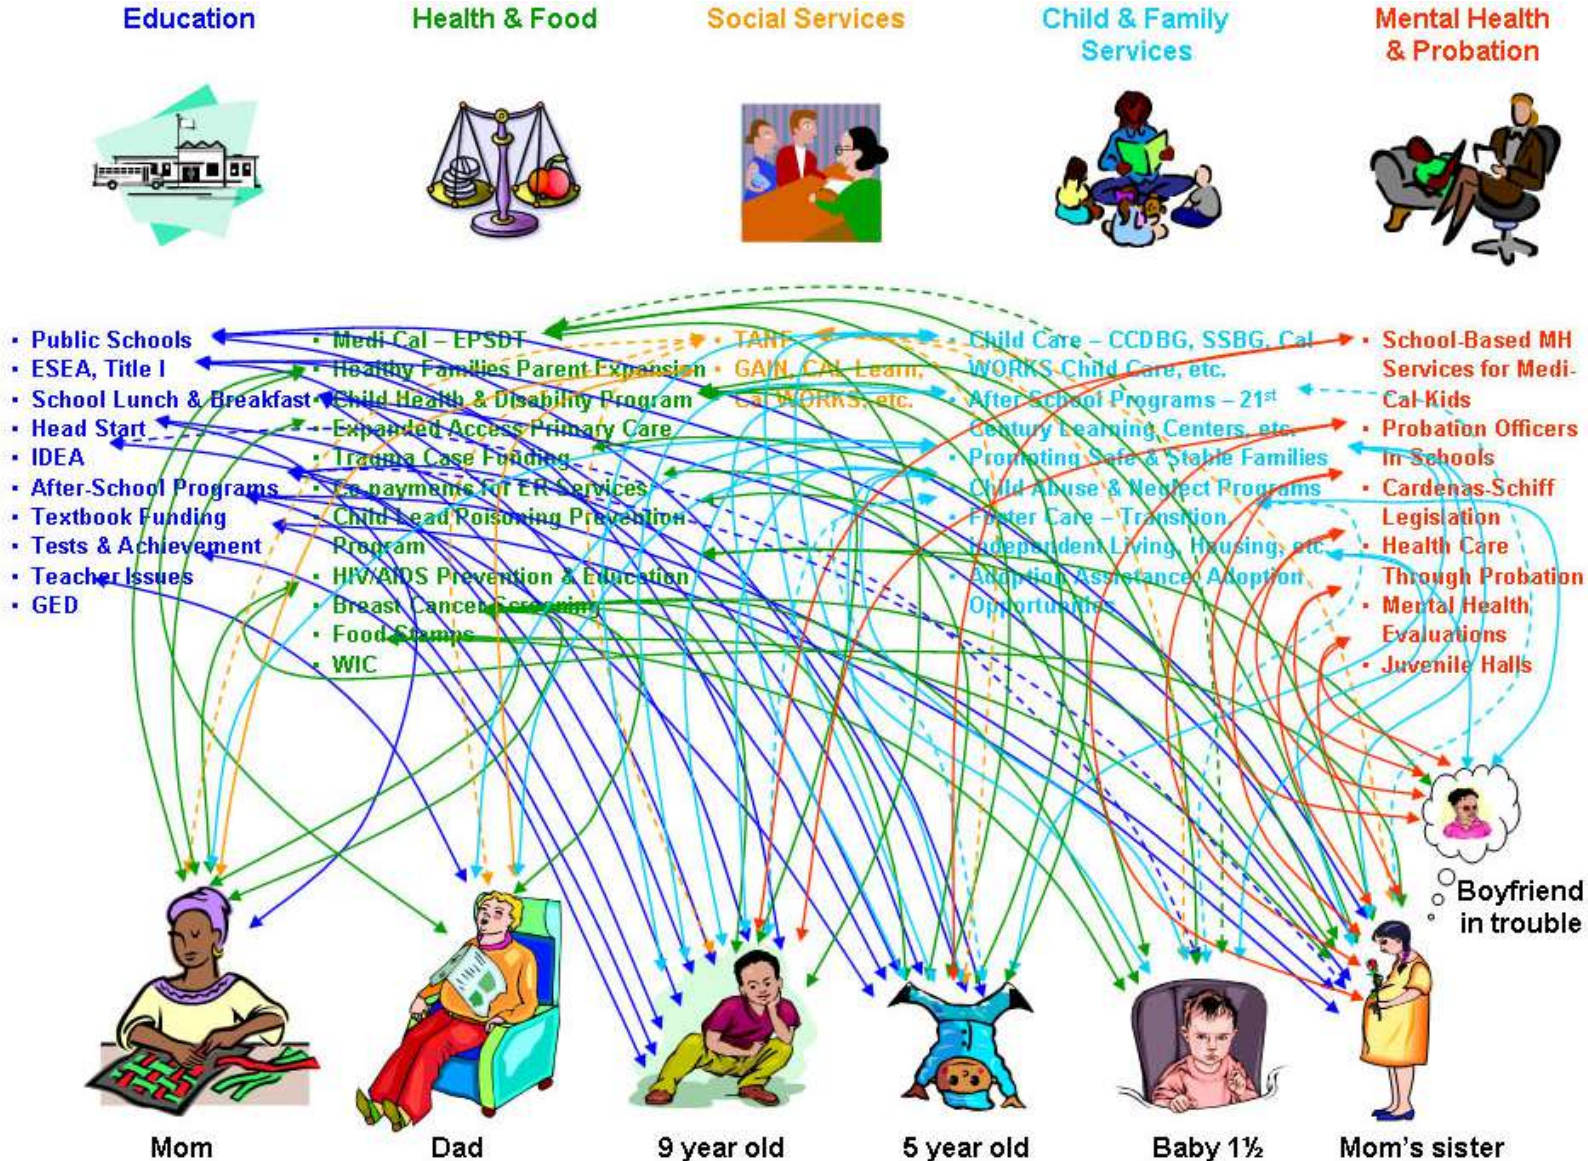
Education

Health & Food

Social Services

Child & Family Services

Mental Health & Probation

- Public Schools
- ESEA, Title I
- School Lunch & Breakfast
- Head Start
- IDEA
- After-School Programs
- Textbook Funding
- Tests & Achievement
- Teacher Issues
- GED

- Medi-Cal – EPSDT
- Healthy Families Parent Expansion
- Child Health & Disability Program
- Expanded Access Primary Care
- Trauma Case Funding
- Co-payments for ER Services
- Child Lead Poisoning Prevention Program
- HIV/AIDS Prevention & Education
- Breast Cancer Screening
- Food Stamps
- WIC

- TANF
- GAIN, CAL-Learn, Cal WORKS, etc.

- Child Care – CCDBG, SSBG, Cal WORKS Child Care, etc.
- After School Programs – 21st Century Learning Centers, etc.
- Promoting Safe & Stable Families
- Child Abuse & Neglect Programs
- Foster Care – Transition, Independent Living, Housing, etc.
- Adoption Assistance, Adoption Opportunities

- School-Based MH Services for Medi-Cal Kids
- Probation Officers in Schools
- Cardenas-Schiff Legislation
- Health Care Through Probation
- Mental Health Evaluations
- Juvenile Halls

Boyfriend in trouble

Mom

Dad

9 year old

5 year old

Baby 1½

Mom's sister